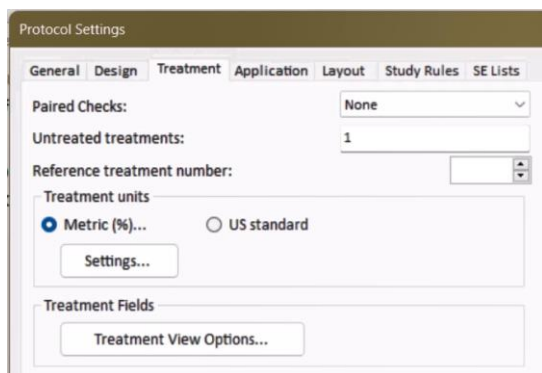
Protocol Settings

General | Design | Treatment | Application | Layout | Study Rules | SE Lists

Paired Checks: None

Untreated treatments: 1

Reference treatment number:

Treatment units

Metric (%)...

US standard

Settings...

Treatment Fields

Treatment View Options...